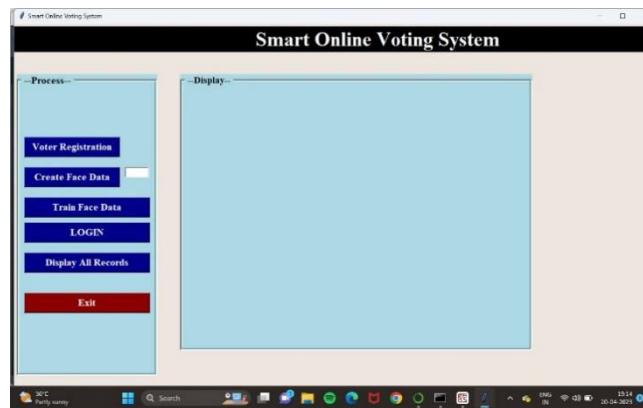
Smart Online Voting System

Smart Online Voting System

--Process--

Voter Registration

Create Face Data

Train Face Data

LOGIN

Display All Records

Exit

--Display--

30°C
Partly sunny

Search

ENG
IN

13:14
20-04-2025